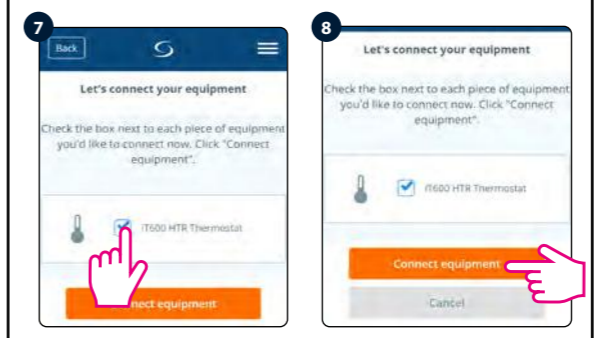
7

Back

Let's connect your equipment

Check the box next to each piece of equipment you'd like to connect now. Click "Connect equipment".

iT600 HTR Thermostat

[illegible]nect equipment

8

Let's connect your equipment

Check the box next to each piece of equipment you'd like to connect now. Click "Connect equipment".

iT600 HTR Thermostat

Connect equipment

Cancel